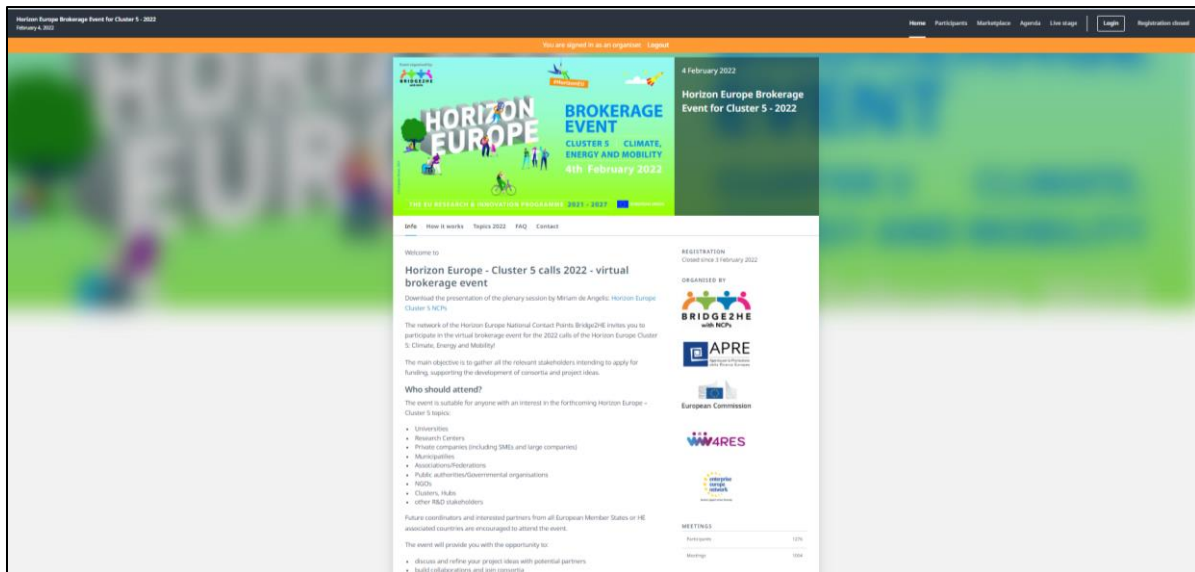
Horizon Europe Brokerage Event for Cluster 5 - 2022
February 4, 2022

Home Participants Marketplace Agenda Live stage Login Registration closed

You are signed in as an organizer. Logout

Event organised by
BRIDGE2HE

HORIZON EUROPE

BROKERAGE EVENT
CLUSTER 5 CLIMATE, ENERGY AND MOBILITY
4th February 2022

THE EU RESEARCH & INNOVATION PROGRAMME 2021 - 2027

4 February 2022

Horizon Europe Brokerage Event for Cluster 5 - 2022

Info How it works Topics 2022 FAQ Contact

Welcome to

Horizon Europe - Cluster 5 calls 2022 - virtual brokerage event

Download the presentation of the plenary session by Miriam de Angelis: Horizon Europe Cluster 5 NCPs

The network of the Horizon Europe National Contact Points Bridge2HE invites you to participate in the virtual brokerage event for the 2022 calls of the Horizon Europe Cluster 5: Climate, Energy and Mobility!

The main objective is to gather all the relevant stakeholders intending to apply for funding, supporting the development of consortia and project ideas.

Who should attend?

The event is suitable for anyone with an interest in the forthcoming Horizon Europe – Cluster 5 topics:

- Universities
- Research Centers
- Private companies (including SMEs and large companies)
- Municipalities
- Associations/Federations
- Public authorities/Governmental organisations
- NGOs
- Clusters, Hubs
- other R&D stakeholders

Future coordinators and interested partners from all European Member States or HE associated countries are encouraged to attend the event.

The event will provide you with the opportunity to:

- discuss and refine your project ideas with potential partners
- build collaborations and join consortia

REGISTRATION
Closed since 3 February 2022

ORGANISED BY

BRIDGE2HE with NCPs

APRE

European Commission

W4RES

enterprise europe network

MEETINGS

| Participants | 1270 |
|---|---|
| Meetings | 1004 |